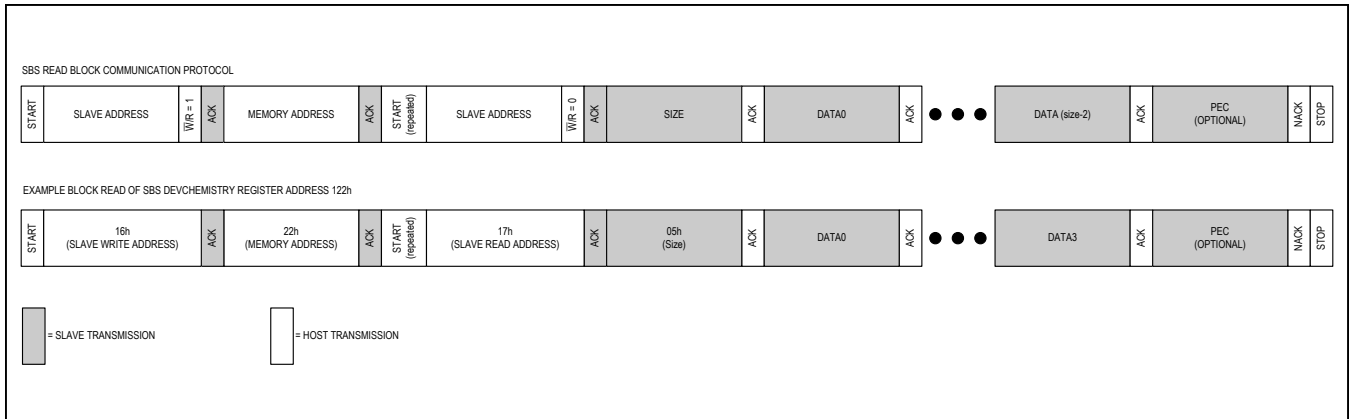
SBS READ BLOCK COMMUNICATION PROTOCOL

| START | SLAVE ADDRESS | $\overline{W}/R = 1$ | ACK | MEMORY ADDRESS | ACK | START (repeated) | SLAVE ADDRESS | $\overline{W}/R = 0$ | ACK | SIZE | ACK | DATA0 | ACK | ● ● ● | DATA (size-2) | ACK | PEC (OPTIONAL) | NACK | STOP |
|---|---|---|---|---|---|---|---|---|---|---|---|---|---|---|---|---|---|---|---|

EXAMPLE BLOCK READ OF SBS DEVCHEMISTRY REGISTER ADDRESS 122h

| START | 16h (SLAVE WRITE ADDRESS) | ACK | 22h (MEMORY ADDRESS) | ACK | START (repeated) | 17h (SLAVE READ ADDRESS) | ACK | 05h (Size) | ACK | DATA0 | ACK | ● ● ● | DATA3 | ACK | PEC (OPTIONAL) | NACK | STOP |
|---|---|---|---|---|---|---|---|---|---|---|---|---|---|---|---|---|---|

= SLAVE TRANSMISSION

= HOST TRANSMISSION